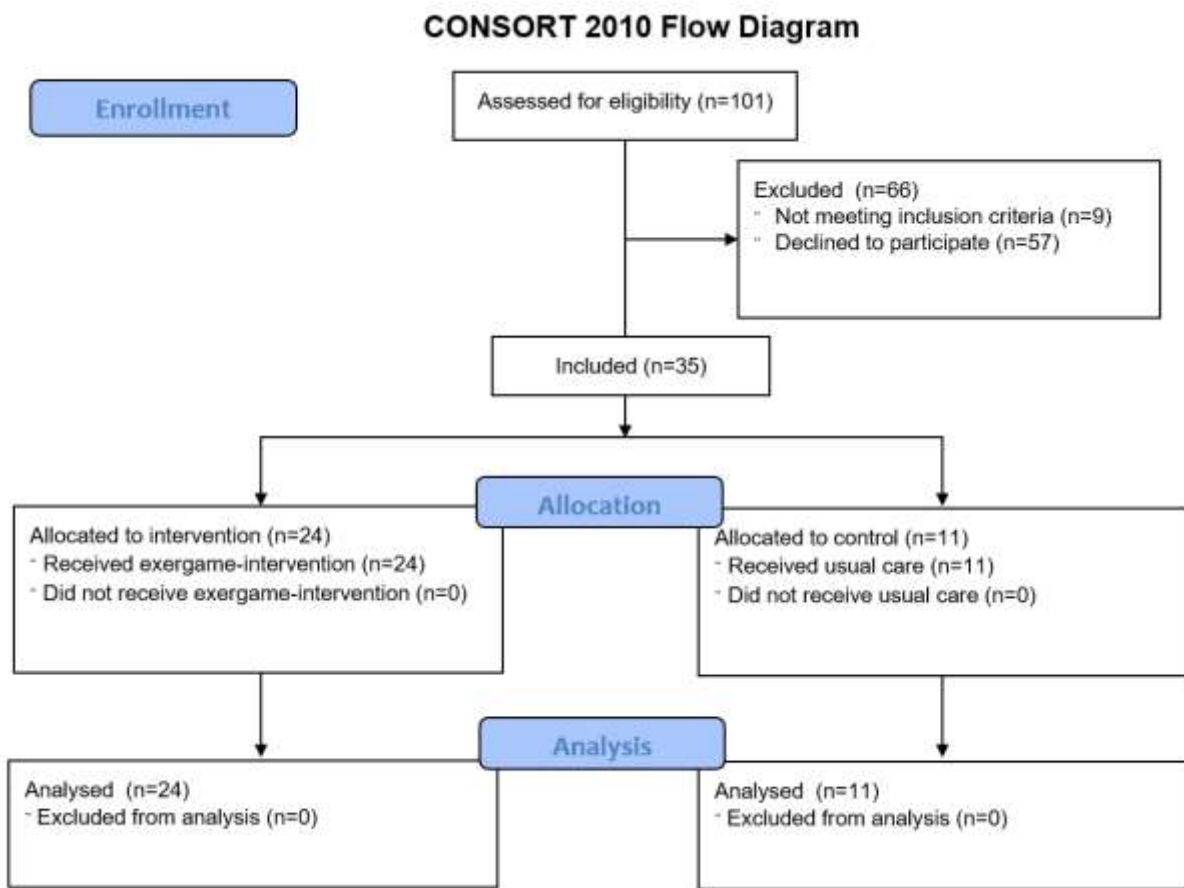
CONSORT 2010 Flow Diagram

Enrollment

Assessed for eligibility (n=101)

Excluded (n=66)
- Not meeting inclusion criteria (n=9)
- Declined to participate (n=57)

Included (n=35)

Allocation

Allocated to intervention (n=24)
- Received exergame-intervention (n=24)
- Did not receive exergame-intervention (n=0)

Allocated to control (n=11)
- Received usual care (n=11)
- Did not receive usual care (n=0)

Analysis

Analysed (n=24)
- Excluded from analysis (n=0)

Analysed (n=11)
- Excluded from analysis (n=0)